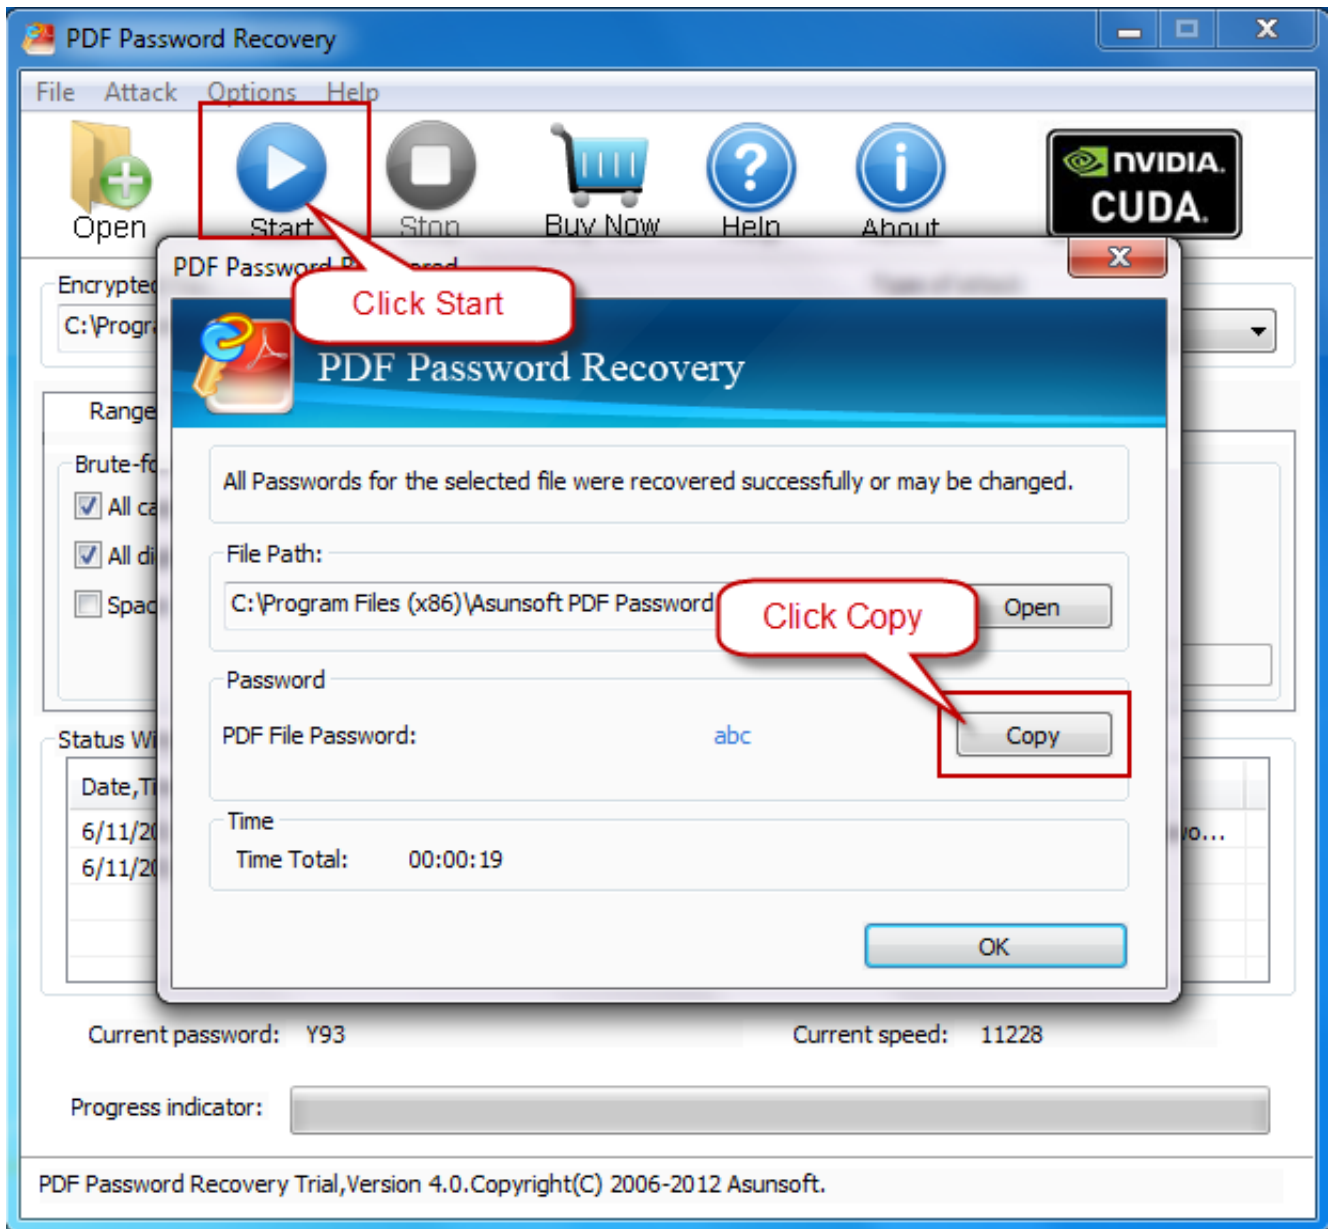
PDF Password Recovery

File Attack Options Help

Open Start Stop Buy Now Help About

NVIDIA CUDA.

Encrypted
C:\Progr

Range
Brute-fo
All ca
All di
Spac

Status Wi
Date,Ti
6/11/20
6/11/20
wo...

PDF Password Recovered

Click Start

PDF Password Recovery

All Passwords for the selected file were recovered successfully or may be changed.

File Path:
C:\Program Files (x86)\Asunsoft PDF Password
Open

Click Copy

Password
PDF File Password: abc
Copy

Time
Time Total: 00:00:19

OK

Current password: Y93
Current speed: 11228

Progress indicator:

PDF Password Recovery Trial,Version 4.0.Copyright(C) 2006-2012 Asunsoft.